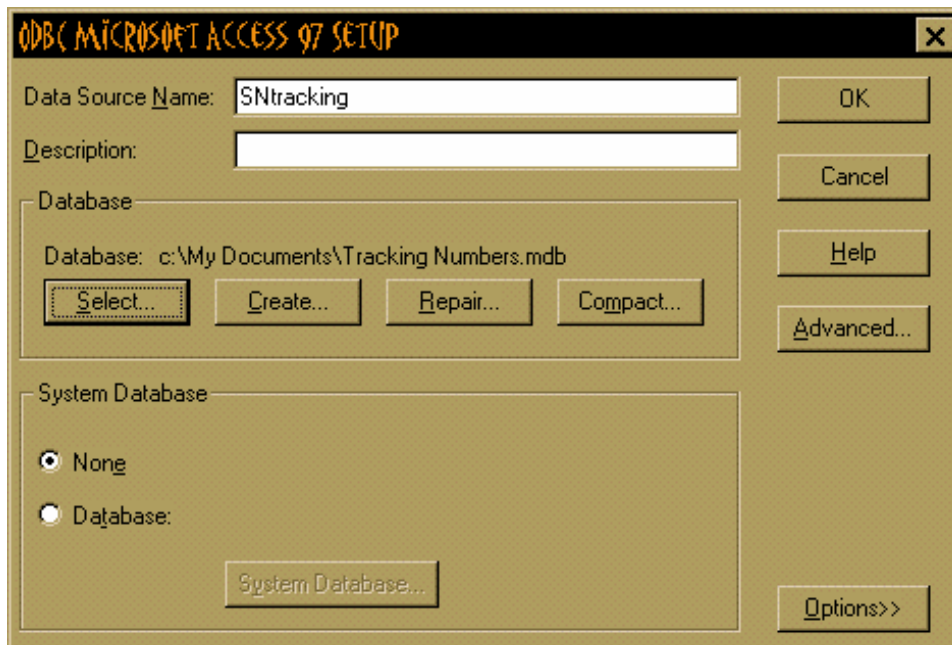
ODBC MICROSOFT ACCESS 97 SETUP

Data Source Name: SNtracking

Description:

Database

Database: c:\My Documents\Tracking Numbers.mdb

Select... Create... Repair... Compact...

System Database

None

Database:

System Database...

OK

Cancel

Help

Advanced...

Options>>